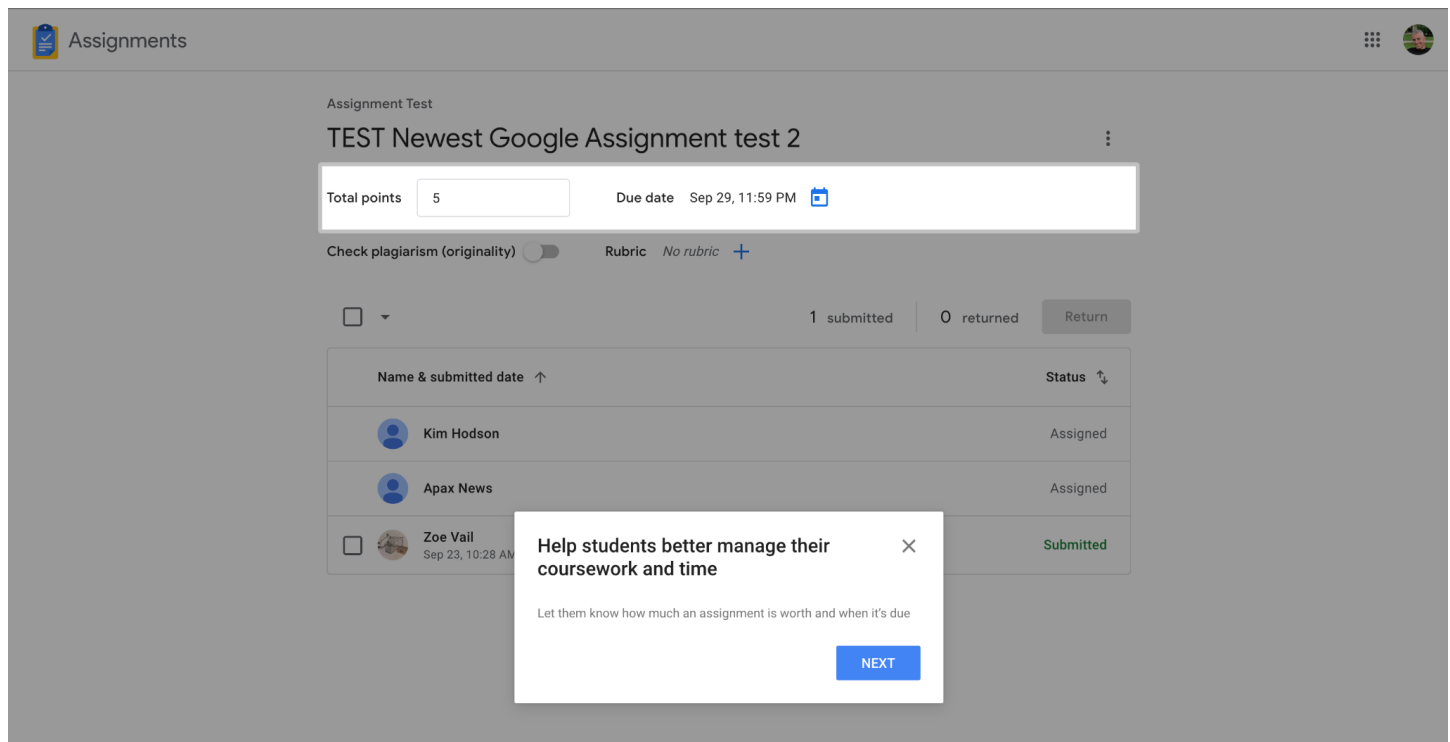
Assignments

Assignment Test

TEST Newest Google Assignment test 2

Total points 5

Due date Sep 29, 11:59 PM

Check plagiarism (originality)

Rubric No rubric +

1 submitted

0 returned

Return

| Name & submitted date ↑ | Status |
|---|---|
| Kim Hodson | Assigned |
| Apax News | Assigned |
| Zoe Vail Sep 23, 10:28 AM | Submitted |

Help students better manage their coursework and time

Let them know how much an assignment is worth and when it's due

NEXT